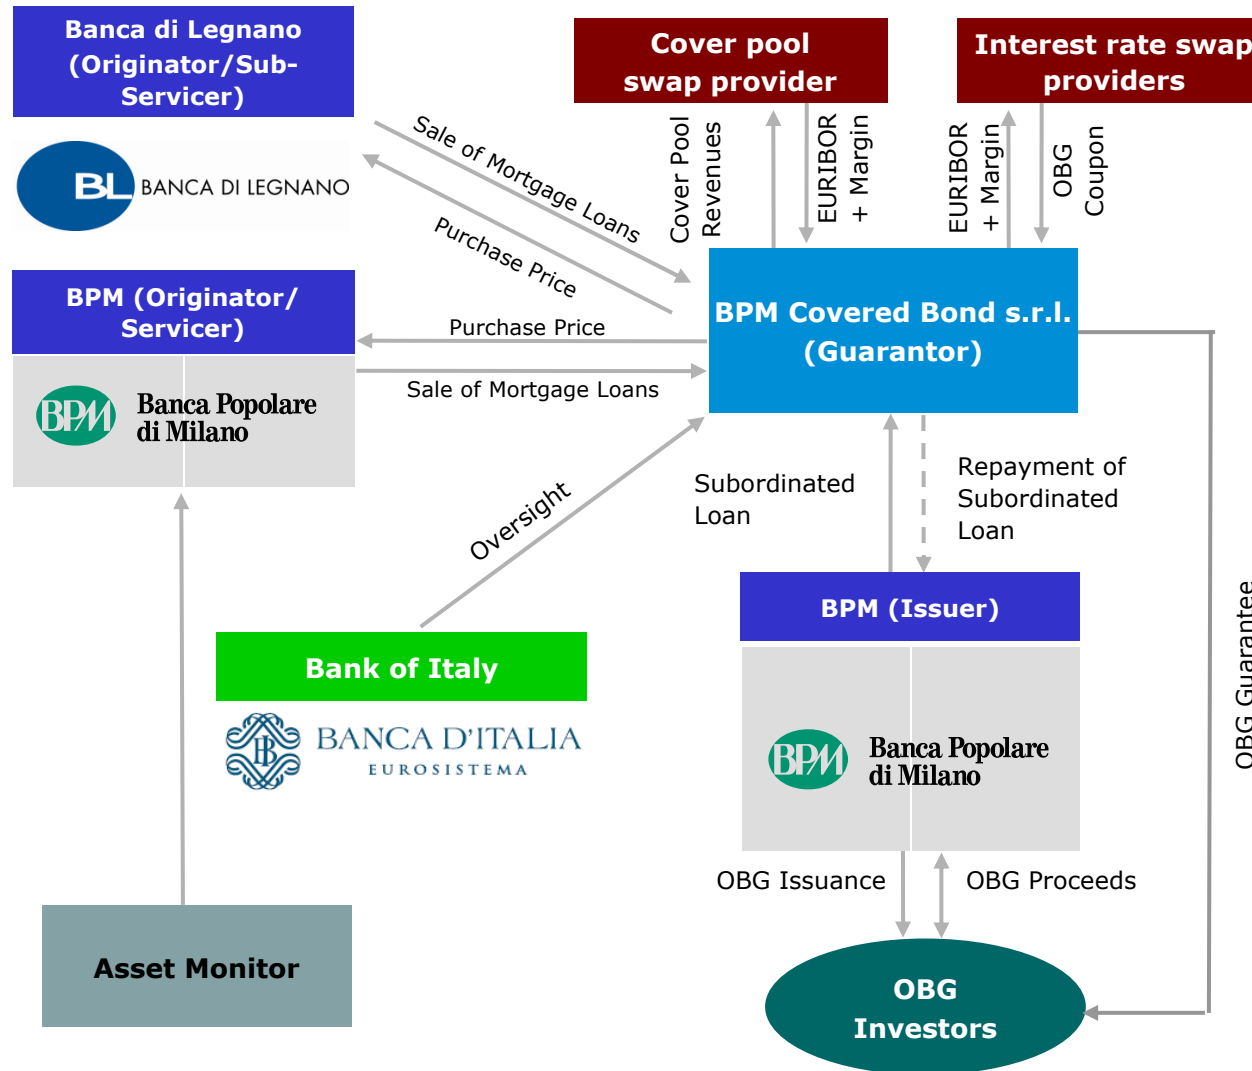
Banca di Legnano (Originator/Sub-Servicer)

BL BANCA DI LEGNANO

BPM (Originator/ Servicer)

BPM Banca Popolare di Milano

Cover pool swap provider

Interest rate swap providers

Cover Pool Revenues

EURIBOR + Margin

EURIBOR + Margin

OBG Coupon

Sale of Mortgage Loans

Purchase Price

Purchase Price

Sale of Mortgage Loans

BPM Covered Bond s.r.l. (Guarantor)

Oversight

Subordinated Loan

Repayment of Subordinated Loan

BPM (Issuer)

BPM Banca Popolare di Milano

Bank of Italy

BANCA D'ITALIA EUROSISTEMA

OBG Issuance

OBG Proceeds

OBG Guarantee

Asset Monitor

OBG Investors